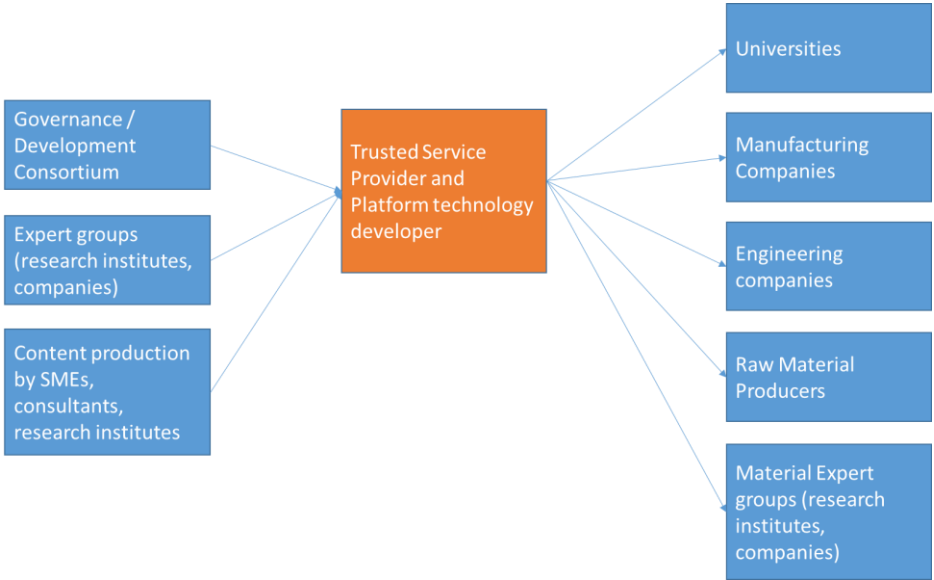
Governance / Development Consortium

Expert groups (research institutes, companies)

Content production by SMEs, consultants, research institutes

Trusted Service Provider and Platform technology developer

Universities

Manufacturing Companies

Engineering companies

Raw Material Producers

Material Expert groups (research institutes, companies)